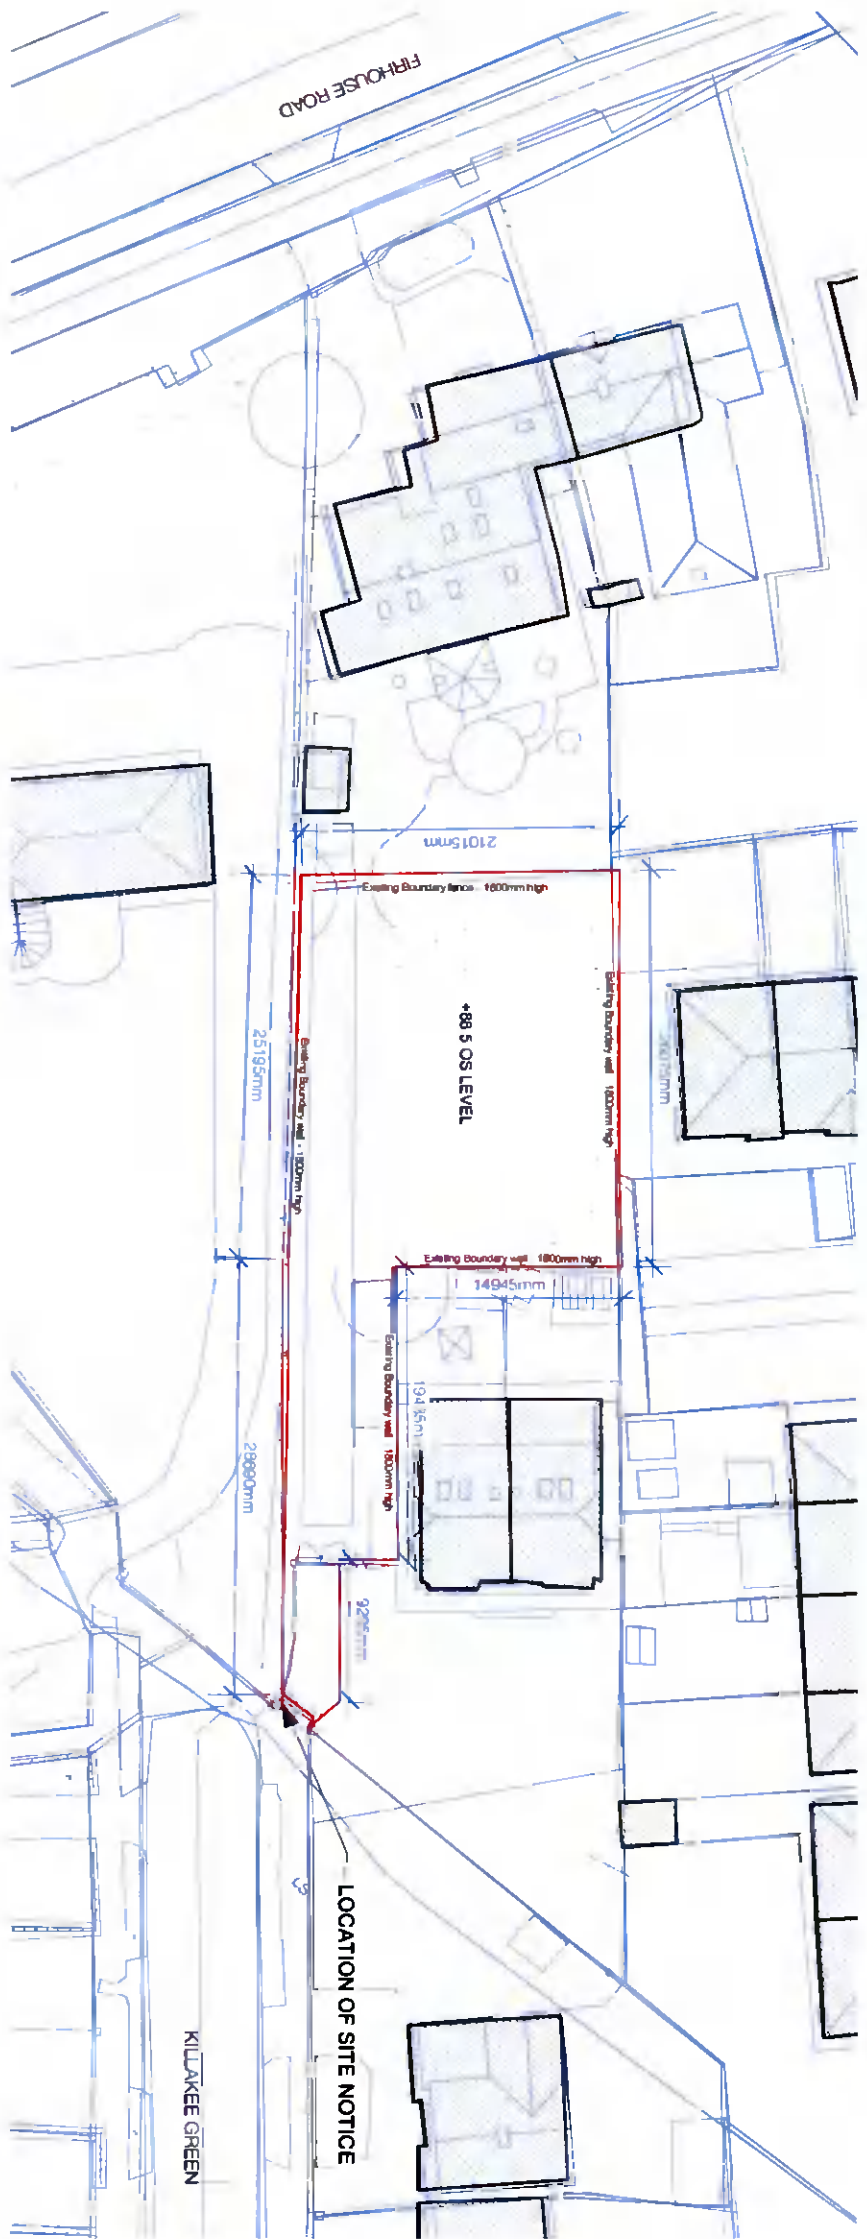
FIRHOUSE ROAD

21015mm

Existing Boundary fence - 1800mm high

+88.5 OS LEVEL

Existing Boundary wall - 1800mm high

Existing Boundary wall - 1800mm high

25195mm

Existing Boundary wall - 1800mm high

14945mm

Existing Boundary wall - 1800mm high

19435mm

28690mm

9206mm

LOCATION OF SITE NOTICE

KILLAKEE GREEN